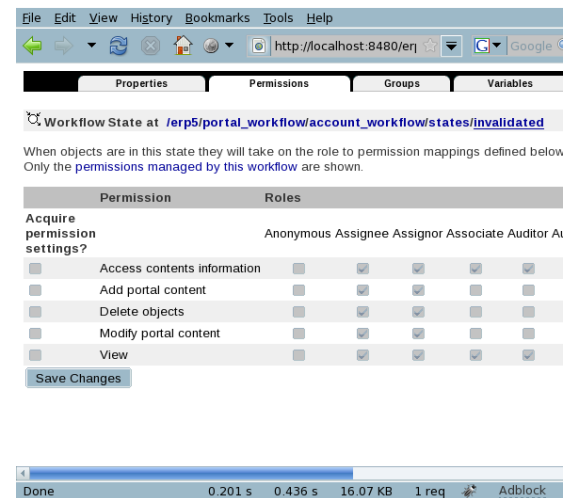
File Edit View History Bookmarks Tools Help

http://localhost:8480/erj

Google

Properties Permissions Groups Variables

Workflow State at /erp5/portal_workflow/account_workflow/states/invalidated

When objects are in this state they will take on the role to permission mappings defined below. Only the permissions managed by this workflow are shown.

| Acquire permission settings? | Permission | Roles Anonymous | Assignee | Assignor | Associate | Auditor | Au |
|---|---|---|---|---|---|---|---|
| | Access contents information | | | | | | |
| | Add portal content | | | | | | |
| | Delete objects | | | | | | |
| | Modify portal content | | | | | | |
| | View | | | | | | |

Save Changes

Done 0.201 s 0.436 s 16.07 KB 1 req Adblock